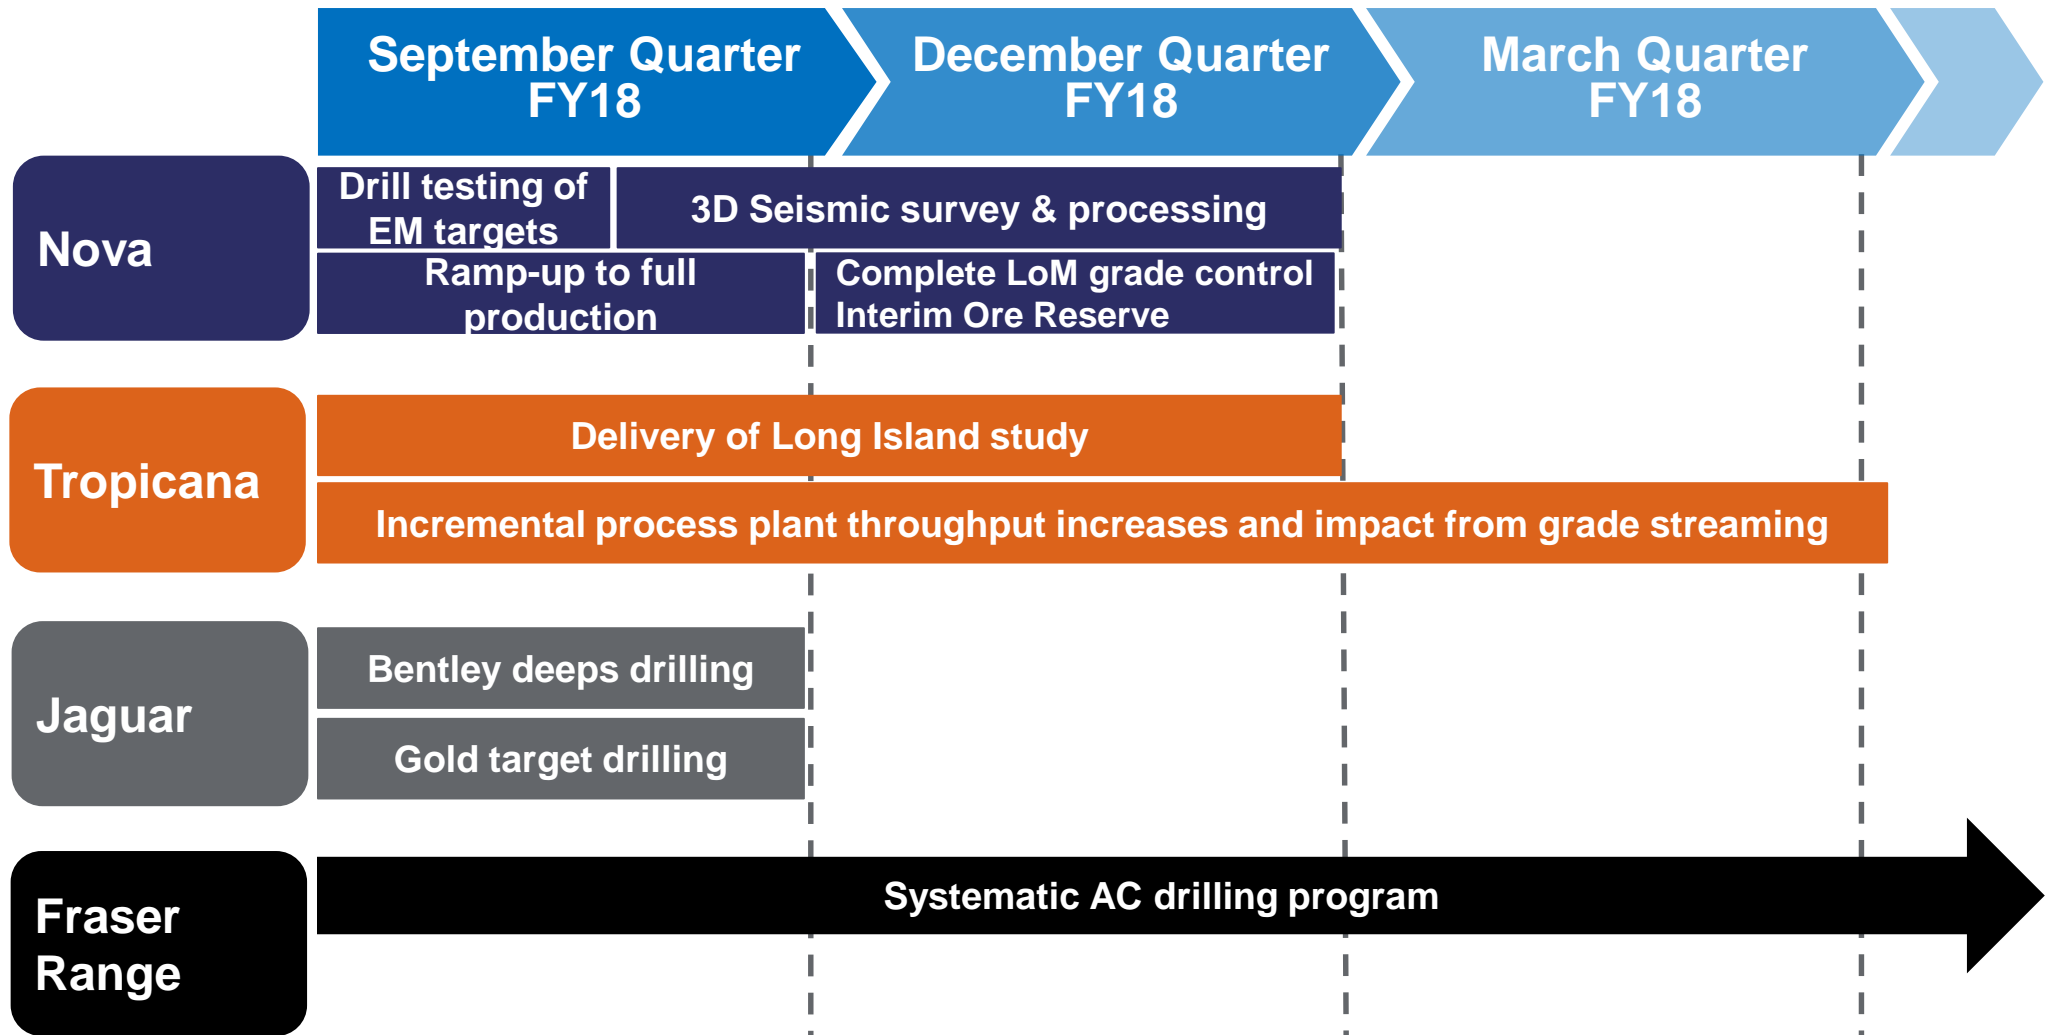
September Quarter FY18

December Quarter FY18

March Quarter FY18

Nova

Drill testing of EM targets

3D Seismic survey & processing

Ramp-up to full production

Complete LoM grade control Interim Ore Reserve

Tropicana

Delivery of Long Island study

Incremental process plant throughput increases and impact from grade streaming

Jaguar

Bentley deeps drilling

Gold target drilling

Fraser Range

Systematic AC drilling program